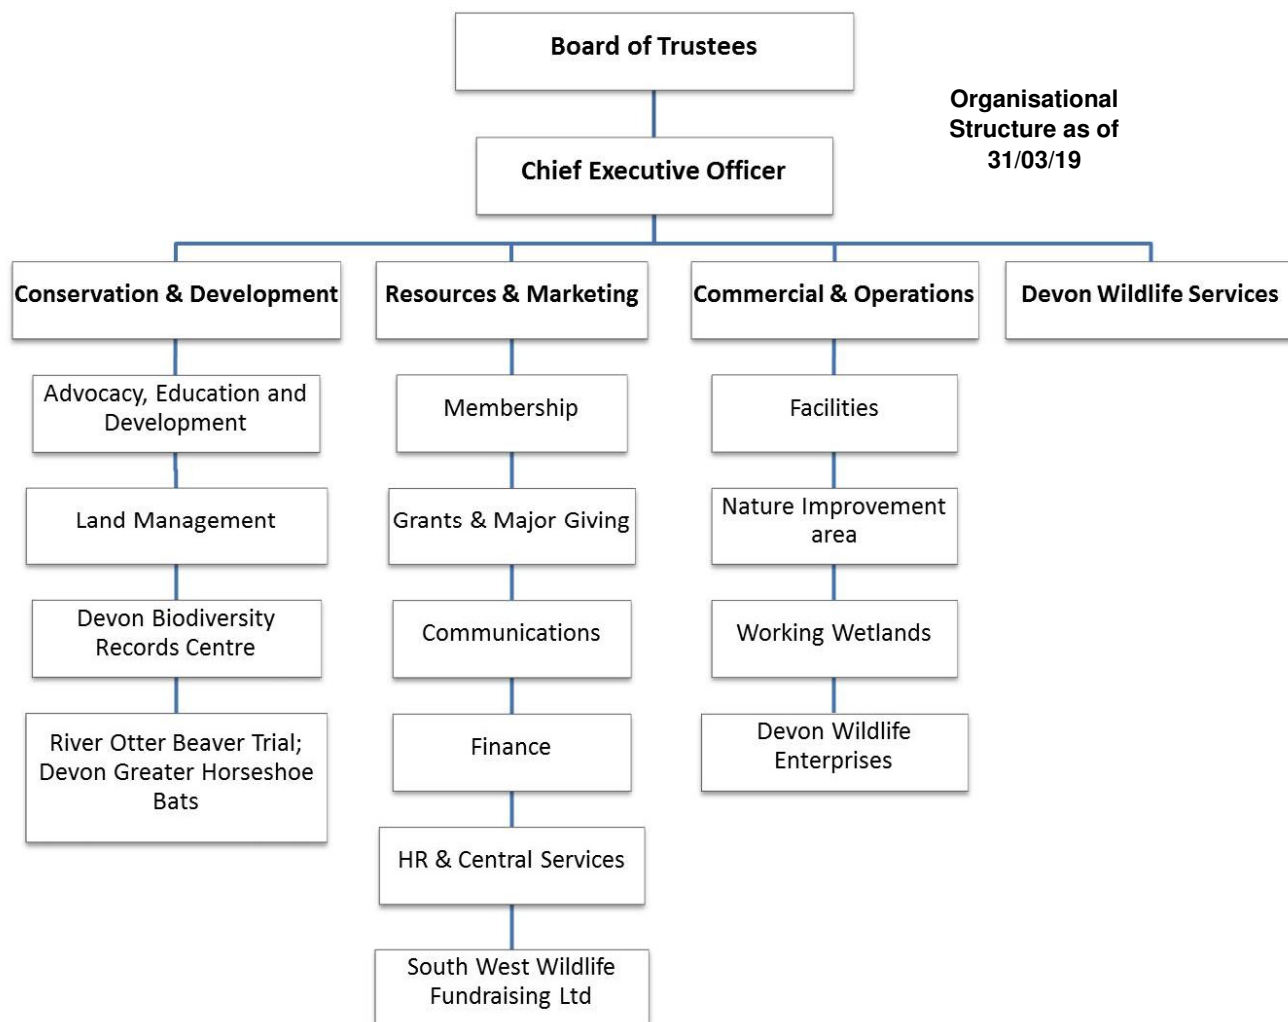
Board of Trustees

Organisational Structure as of 31/03/19

Chief Executive Officer

Conservation & Development

Advocacy, Education and Development

Land Management

Devon Biodiversity Records Centre

River Otter Beaver Trial; Devon Greater Horseshoe Bats

Resources & Marketing

Membership

Grants & Major Giving

Communications

Finance

HR & Central Services

South West Wildlife Fundraising Ltd

Commercial & Operations

Facilities

Nature Improvement area

Working Wetlands

Devon Wildlife Enterprises

Devon Wildlife Services